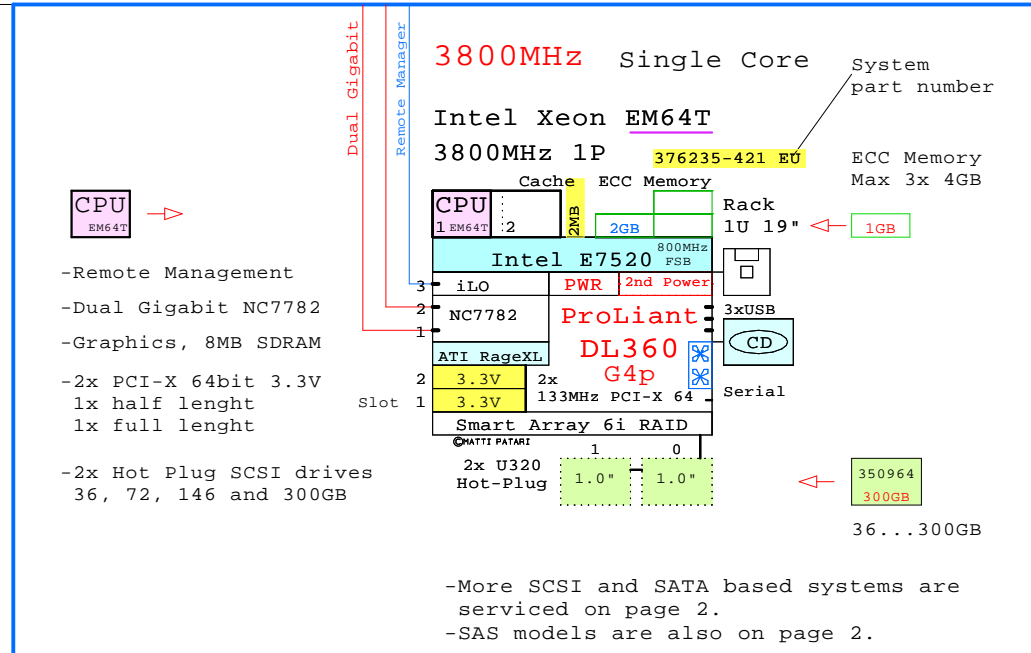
Dual Gigabit
Remote Manager

3800MHz Single Core

System part number

Intel Xeon EM64T

3800MHz 1P

376235-421 EU

ECC Memory
Max 3x 4GB

CPU
EM64T

Cache
ECC Memory

CPU
1 EM64T
2
2MB
2GB

Rack
1U 19"

1GB

Intel E7520
800MHz FSB

-Remote Management

-Dual Gigabit NC7782

-Graphics, 8MB SDRAM

-2x PCI-X 64bit 3.3V
1x half lenght
1x full lenght

-2x Hot Plug SCSI drives
36, 72, 146 and 300GB

3 iLO
PWR
2nd Power
2
NC7782
1
3xUSB
ProLiant
DL360
CD
ATI RageXL
G4p
2 3.3V
2x
Slot 1 3.3V
133MHz PCI-X 64
Serial
Smart Array 6i RAID
©MATTI PATARI
1 0
2x U320
Hot-Plug
1.0"
1.0"

350964
300GB

36...300GB

-More SCSI and SATA based systems are serviced on page 2.
-SAS models are also on page 2.